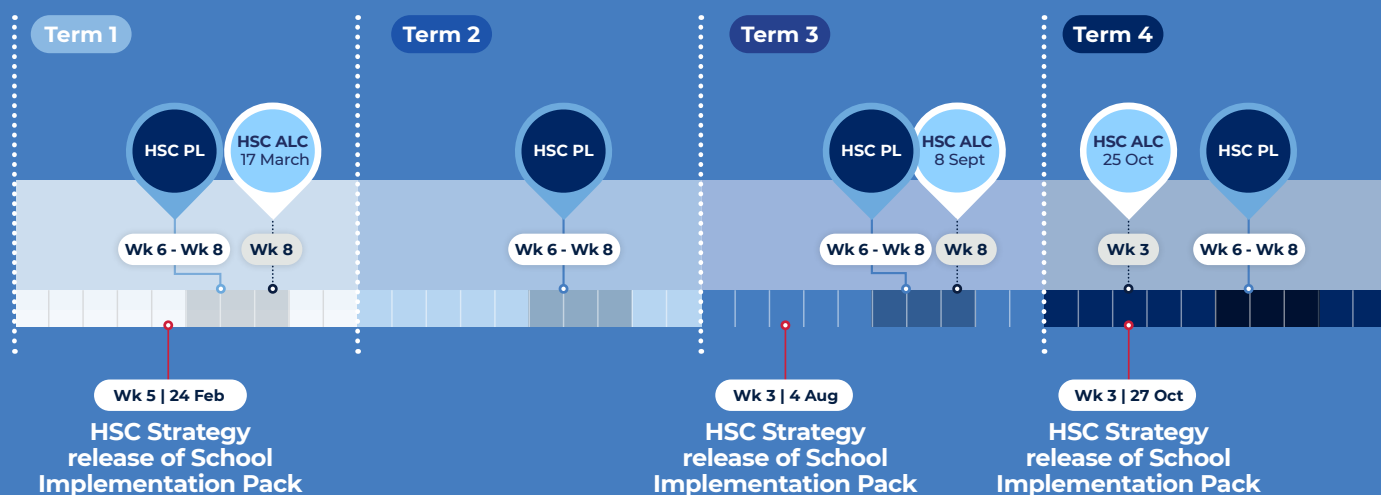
Term 1

HSC PL

HSC ALC
17 March

Wk 6 - Wk 8

Wk 8

Wk 5 | 24 Feb

HSC Strategy release of School Implementation Pack

Term 2

HSC PL

Wk 6 - Wk 8

Term 3

HSC PL

HSC ALC
8 Sept

Wk 6 - Wk 8

Wk 8

Wk 3 | 4 Aug

HSC Strategy release of School Implementation Pack

Term 4

HSC ALC
25 Oct

HSC PL

Wk 3

Wk 6 - Wk 8

Wk 3 | 27 Oct

HSC Strategy release of School Implementation Pack